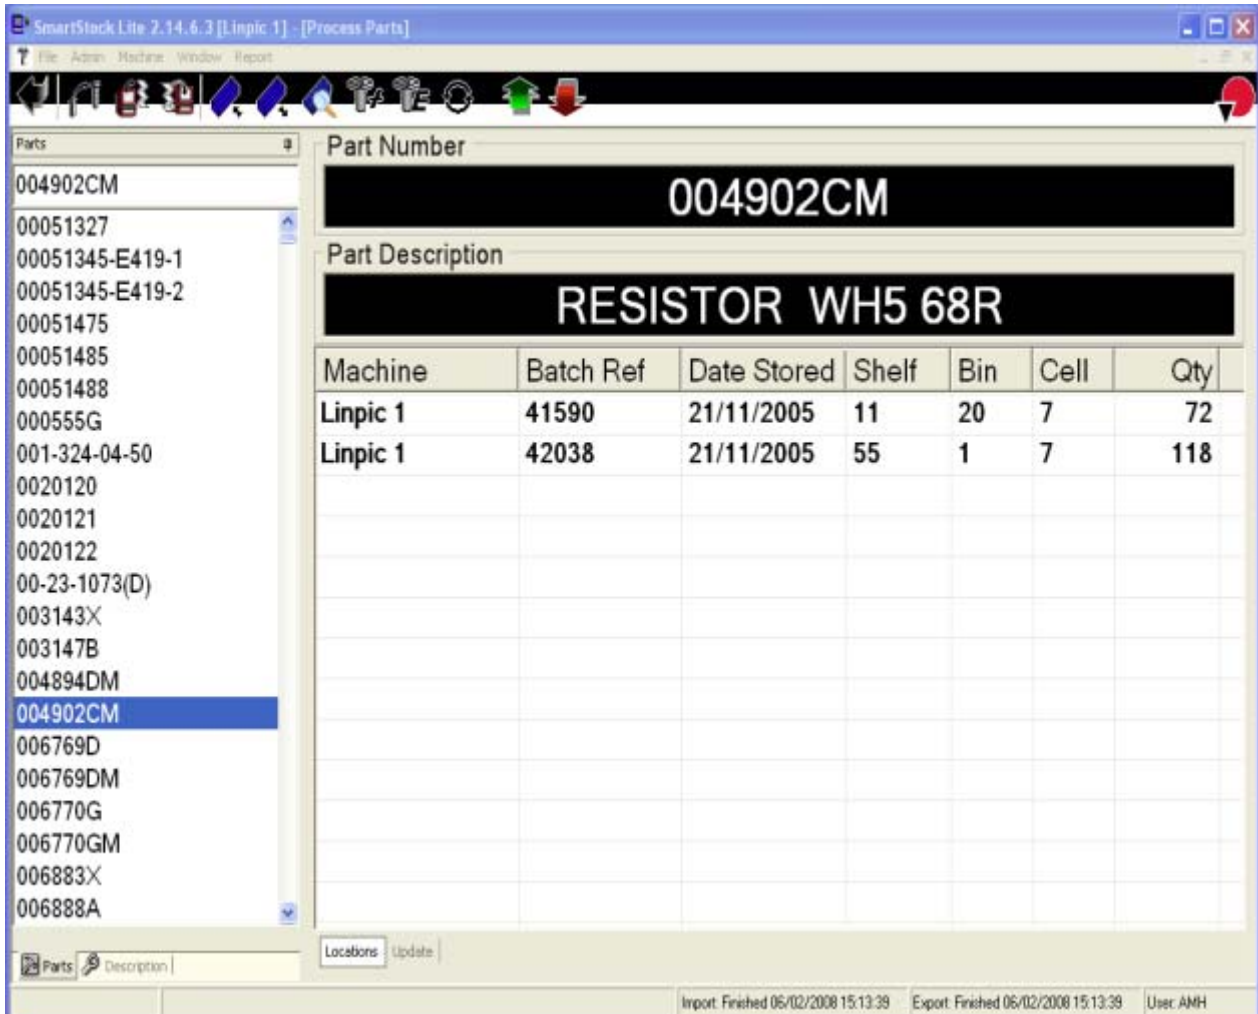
SmartStock Lite 2.14.6.3 [Linpic 1] - [Process Parts]

File Admin Machine Window Report

Parts

004902CM

00051327
00051345-E419-1
00051345-E419-2
00051475
00051485
00051488
000555G
001-324-04-50
0020120
0020121
0020122
00-23-1073(D)
003143X
003147B
004894DM
004902CM
006769D
006769DM
006770G
006770GM
006883X
006888A

Parts Description

Part Number

004902CM

Part Description

RESISTOR WH5 68R

| Machine | Batch Ref | Date Stored | Shelf | Bin | Cell | Qty |
|---|---|---|---|---|---|---|
| Linpic 1 | 41590 | 21/11/2005 | 11 | 20 | 7 | 72 |
| Linpic 1 | 42038 | 21/11/2005 | 55 | 1 | 7 | 118 |

Locations Update

Import: Finished 06/02/2008 15:13:39 Export: Finished 06/02/2008 15:13:39 User: AMH